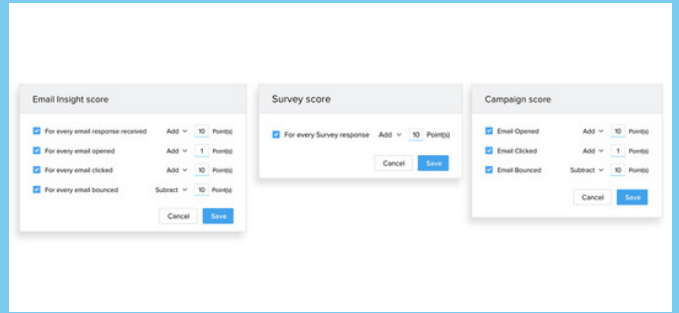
Email Insight score

For every email response received Add 10 Point(s)
For every email opened Add 1 Point(s)
For every email clicked Add 10 Point(s)
For every email bounced Subtract 10 Point(s)

Cancel Save

Survey score

For every Survey response Add 10 Point(s)

Cancel Save

Campaign score

Email Opened Add 10 Point(s)
Email Clicked Add 1 Point(s)
Email Bounced Subtract 10 Point(s)

Cancel Save